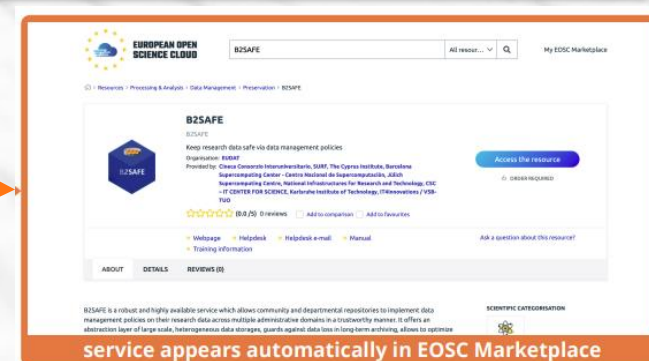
EUROPEAN OPEN SCIENCE CLOUD

B2SAFE

All resour...

My EOSC Marketplace

Resources > Processing & Analysis > Data Management > Preservation > B2SAFE

B2SAFE

B2SAFE

B2SAFE

Keep research data safe via data management policies

Organisation: EUDAT

Provided by: Cineca Consorzio Interuniversitario, SURF, The Cyprus Institute, Barcelona Supercomputing Center - Centro Nacional de Supercomputación, Jülich Supercomputing Centre, National Infrastructures for Research and Technology, CSC – IT CENTER FOR SCIENCE, Karlsruhe Institute of Technology, IT4Innovations / VSB-TUO

(0.0 /5) 0 reviews   Add to comparison   Add to favourites

Access the resource

ORDER REQUIRED

Webpage   Helpdesk   Helpdesk e-mail   Manual

Training information

Ask a question about this resource?

ABOUT   DETAILS   REVIEWS (0)

B2SAFE is a robust and highly available service which allows community and departmental repositories to implement data management policies on their research data across multiple administrative domains in a trustworthy manner. It offers an abstraction layer of large scale, heterogeneous data storages, guards against data loss in long-term archiving, allows to optimize

SCIENTIFIC CATEGORISATION

service appears automatically in EOSC Marketplace